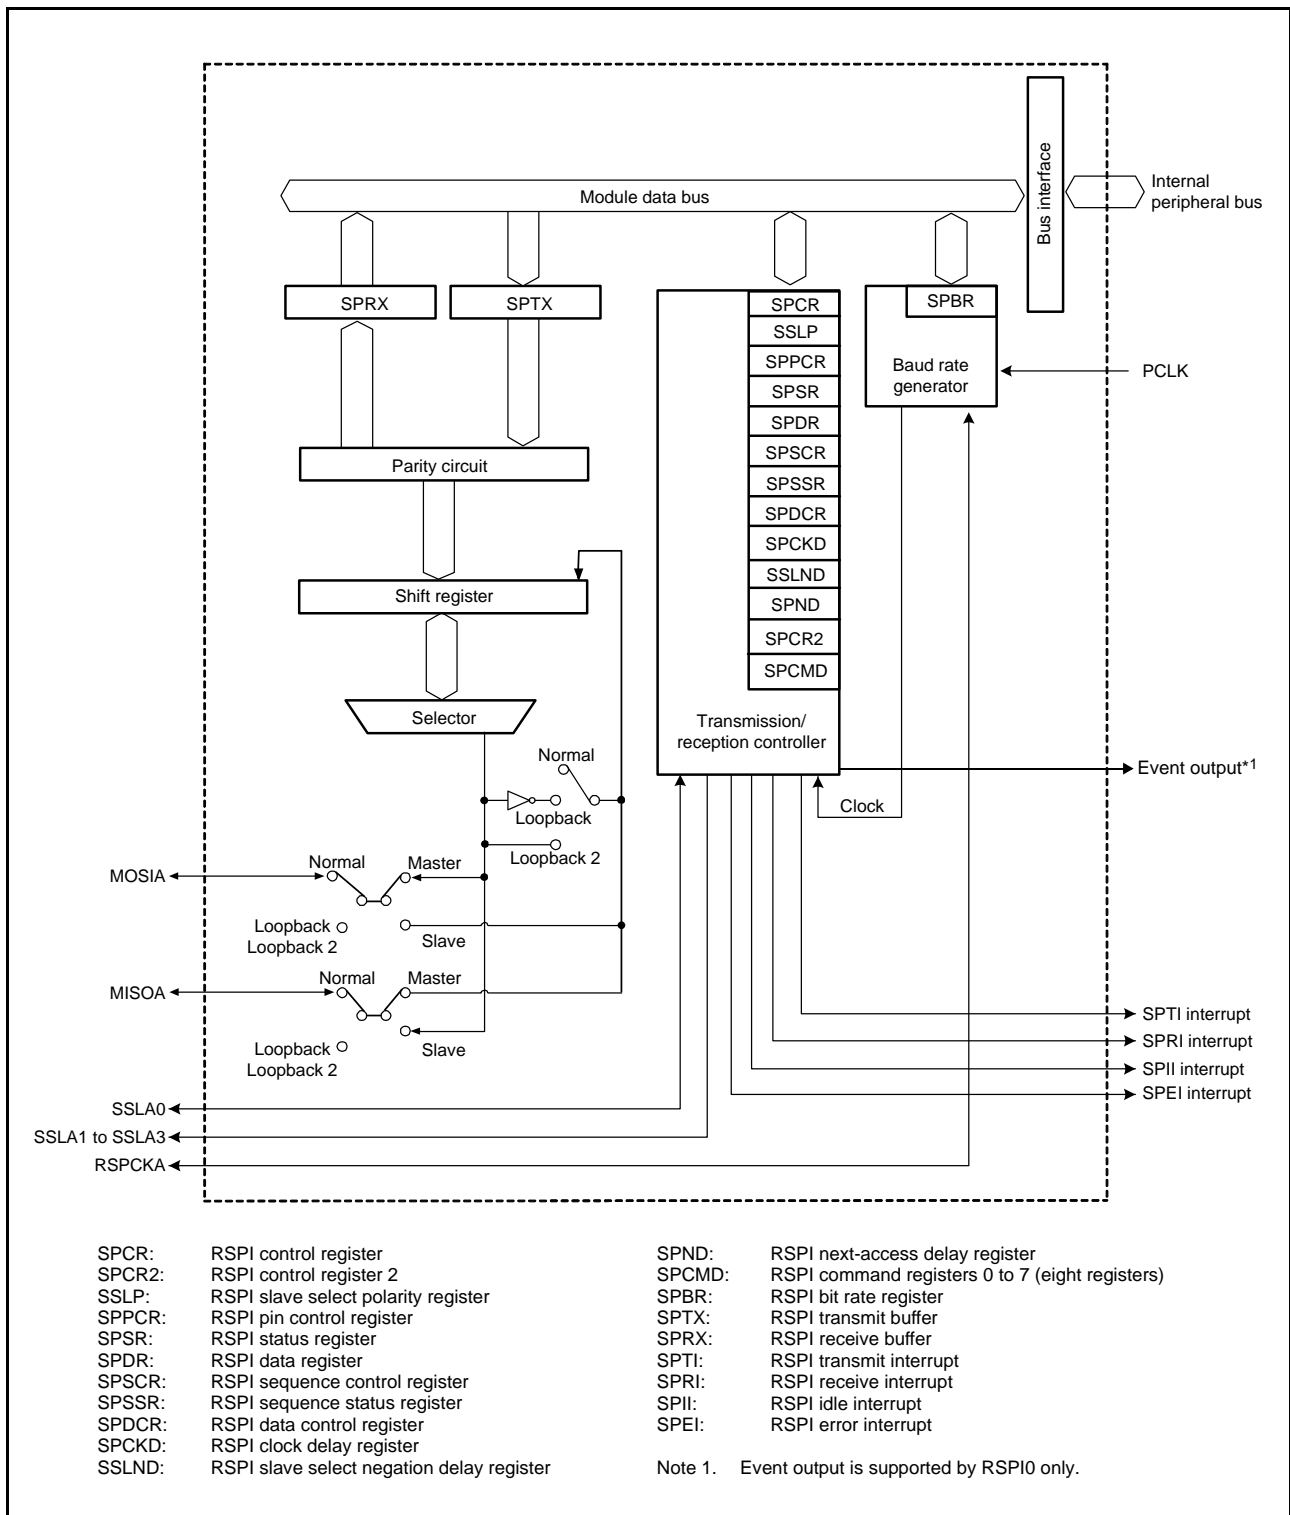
Bus interface

Module data bus

Internal peripheral bus

SPRX

SPTX

SPCR
SSLP
SPPCR
SPSR
SPDR
SPSCR
SPSSR
SPDCR
SPCKD
SSLND
SPND
SPCR2
SPCMD

SPBR

Baud rate generator

PCLK

Parity circuit

Shift register

Selector

Transmission/ reception controller

Normal

Loopback

Loopback 2

Event output*1

Clock

MOSIA

Normal

Master

Loopback
Loopback 2

Slave

MISOA

Normal

Master

Loopback
Loopback 2

Slave

SPTI interrupt
SPRI interrupt
SPII interrupt
SPEI interrupt

SSLA0
SSLA1 to SSLA3
RSPCKA

SPCR: RSPI control register
SPCR2: RSPI control register 2
SSLP: RSPI slave select polarity register
SPPCR: RSPI pin control register
SPSR: RSPI status register
SPDR: RSPI data register
SPSCR: RSPI sequence control register
SPSSR: RSPI sequence status register
SPDCR: RSPI data control register
SPCKD: RSPI clock delay register
SSLND: RSPI slave select negation delay register

SPND: RSPI next-access delay register
SPCMD: RSPI command registers 0 to 7 (eight registers)
SPBR: RSPI bit rate register
SPTX: RSPI transmit buffer
SPRX: RSPI receive buffer
SPTI: RSPI transmit interrupt
SPRI: RSPI receive interrupt
SPII: RSPI idle interrupt
SPEI: RSPI error interrupt

Note 1. Event output is supported by RSPI0 only.